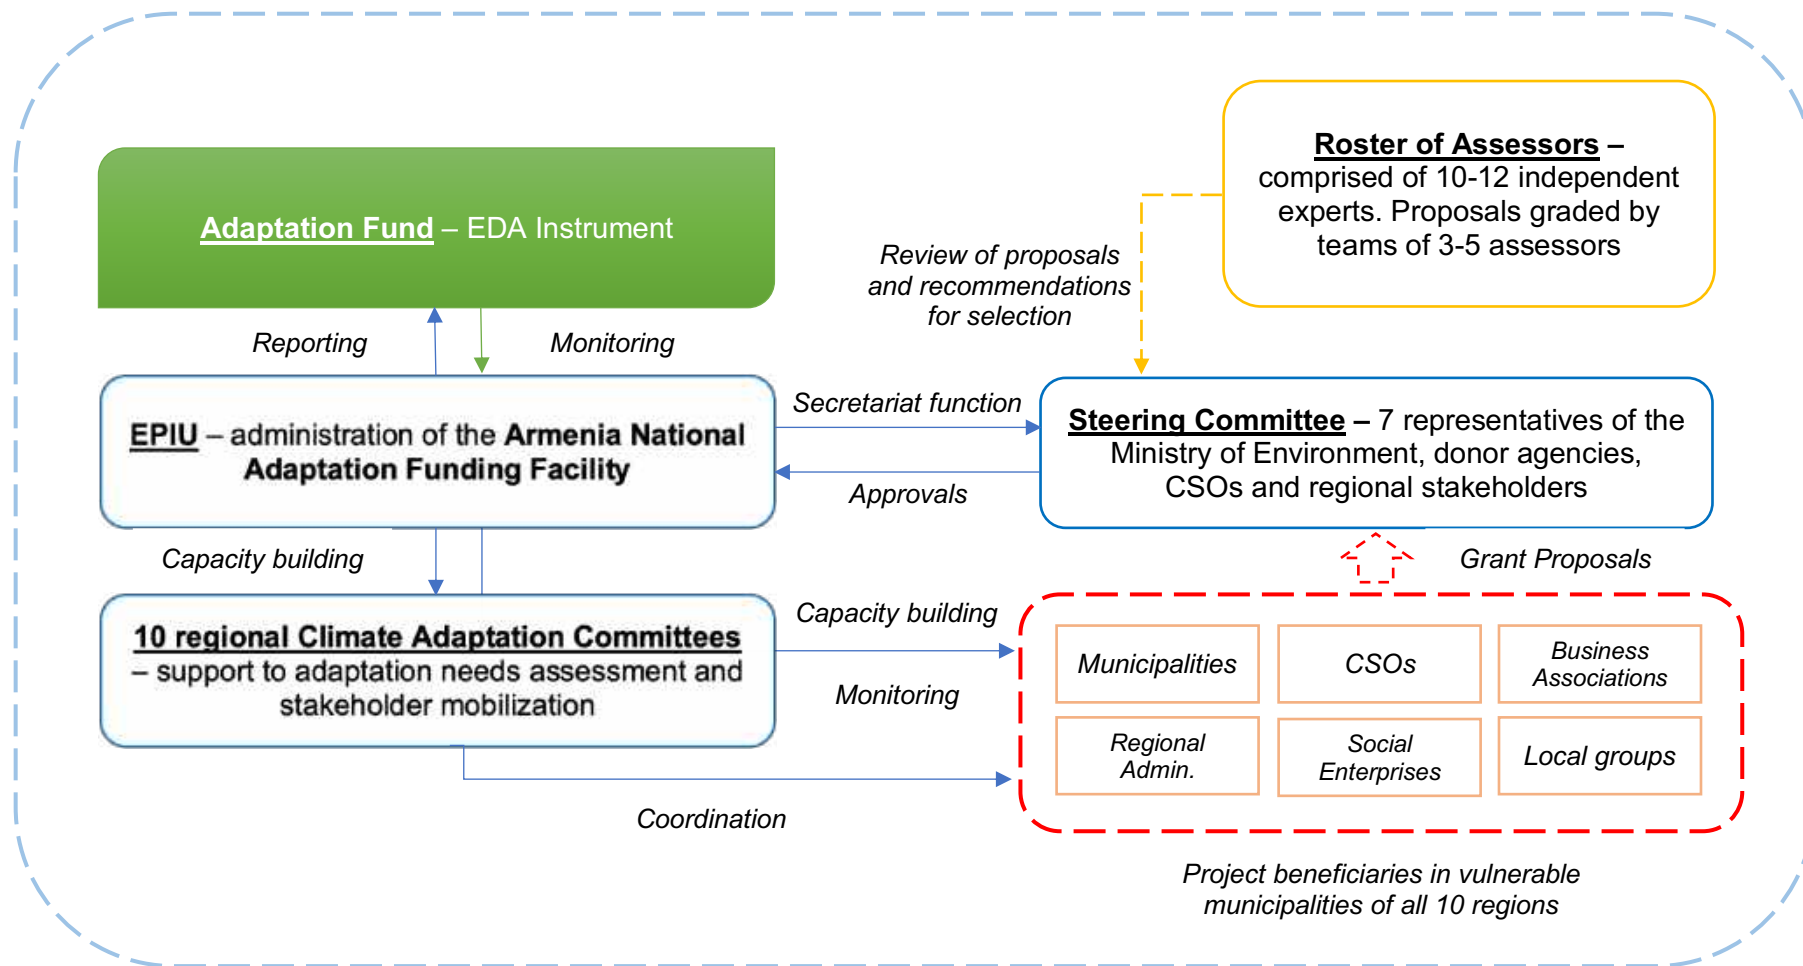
Roster of Assessors – comprised of 10-12 independent experts. Proposals graded by teams of 3-5 assessors

Adaptation Fund – EDA Instrument

Review of proposals and recommendations for selection

Reporting

Monitoring

Secretariat function

EPIU – administration of the Armenia National Adaptation Funding Facility

Steering Committee – 7 representatives of the Ministry of Environment, donor agencies, CSOs and regional stakeholders

Approvals

Capacity building

Grant Proposals

Capacity building

10 regional Climate Adaptation Committees – support to adaptation needs assessment and stakeholder mobilization

Monitoring

| Municipalities | CSOs | Business Associations |
|---|---|---|
| Regional Admin. | Social Enterprises | Local groups |

Coordination

Project beneficiaries in vulnerable municipalities of all 10 regions